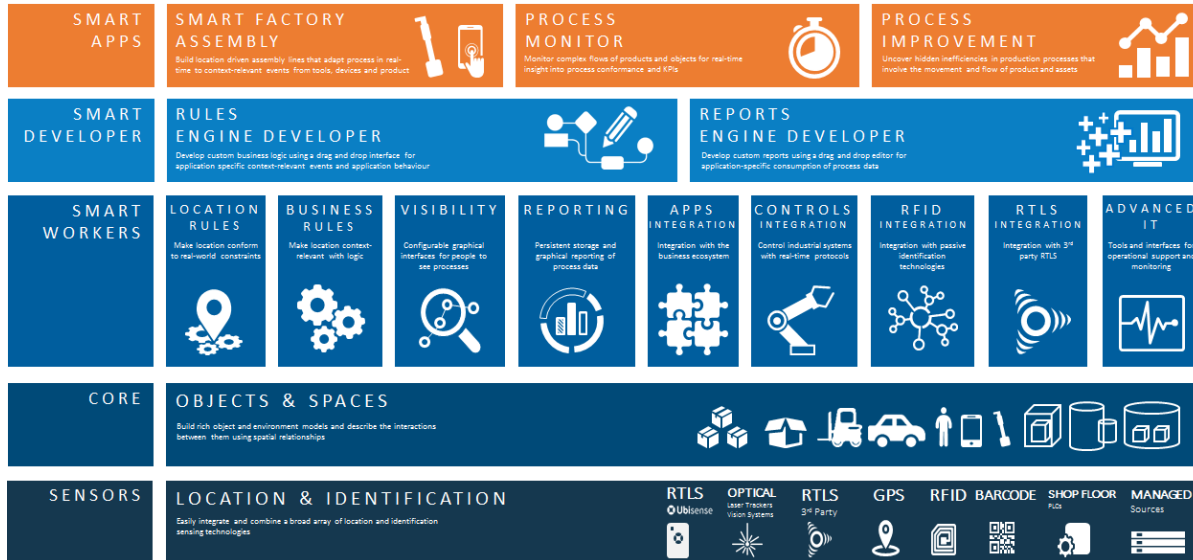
SMART APPS

SMART FACTORY ASSEMBLY

Build location driven assembly lines that adapt process in real-time to context-relevant events from tools, devices and product

PROCESS MONITOR

Monitor complex flows of products and objects for real-time insight into process conformance and KPIs

PROCESS IMPROVEMENT

Uncover hidden inefficiencies in production processes that involve the movement and flow of product and assets

SMART DEVELOPER

RULES ENGINE DEVELOPER

Develop custom business logic using a drag and drop interface for application specific context-relevant events and application behaviour

REPORTS ENGINE DEVELOPER

Develop custom reports using a drag and drop editor for application-specific consumption of process data

SMART WORKERS

LOCATION RULES

Make location conform to real-world constraints

BUSINESS RULES

Make location context-relevant with logic

VISIBILITY

Configurable graphical interfaces for people to see processes

REPORTING

Persistent storage and graphical reporting of process data

APPS INTEGRATION

Integration with the business ecosystem

CONTROLS INTEGRATION

Control industrial systems with real-time protocols

RFID INTEGRATION

Integration with passive identification technologies

RTLS INTEGRATION

Integration with 3$^{rd}$ party RTLS

ADVANCED IT

Tools and interfaces for operational support and monitoring

CORE

OBJECTS & SPACES

Build rich object and environment models and describe the interactions between them using spatial relationships

SENSORS

LOCATION & IDENTIFICATION

Easily integrate and combine a broad array of location and identification sensing technologies

RTLS
Ubisense

OPTICAL
Laser Trackers
Vision Systems

RTLS
3rd Party

GPS

RFID

BARCODE

SHOP FLOOR
PLCs

MANAGED
Sources